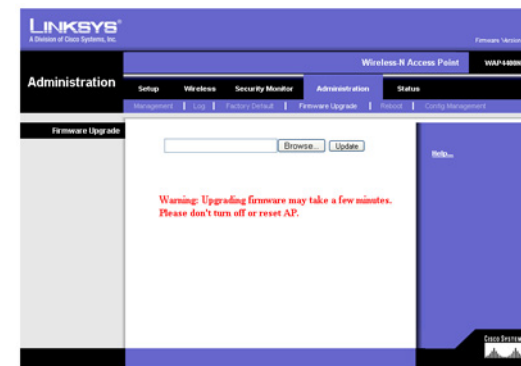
LINKSYS®
A Division of Cisco Systems, Inc.

Firmware Version

Wireless-N Access Point

WAP4400N

Administration

Setup | Wireless | Security Monitor | Administration | Status

Management | Log | Factory Default | Firmware Upgrade | Reboot | Config Management

Firmware Upgrade

Browse... Update

Warning: Upgrading firmware may take a few minutes. Please don't turn off or reset AP.

Help...

Cisco Systems